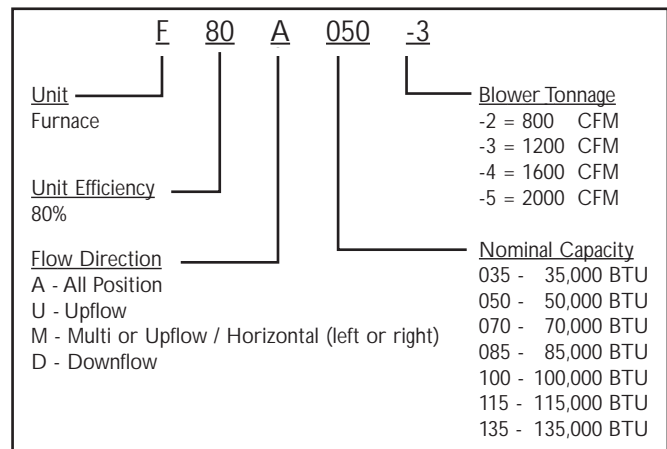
F 80 A 050 -3

Unit
Furnace

Unit Efficiency
80%

Flow Direction
A - All Position
U - Upflow
M - Multi or Upflow / Horizontal (left or right)
D - Downflow

Blower Tonnage
-2 = 800 CFM
-3 = 1200 CFM
-4 = 1600 CFM
-5 = 2000 CFM

Nominal Capacity
035 - 35,000 BTU
050 - 50,000 BTU
070 - 70,000 BTU
085 - 85,000 BTU
100 - 100,000 BTU
115 - 115,000 BTU
135 - 135,000 BTU